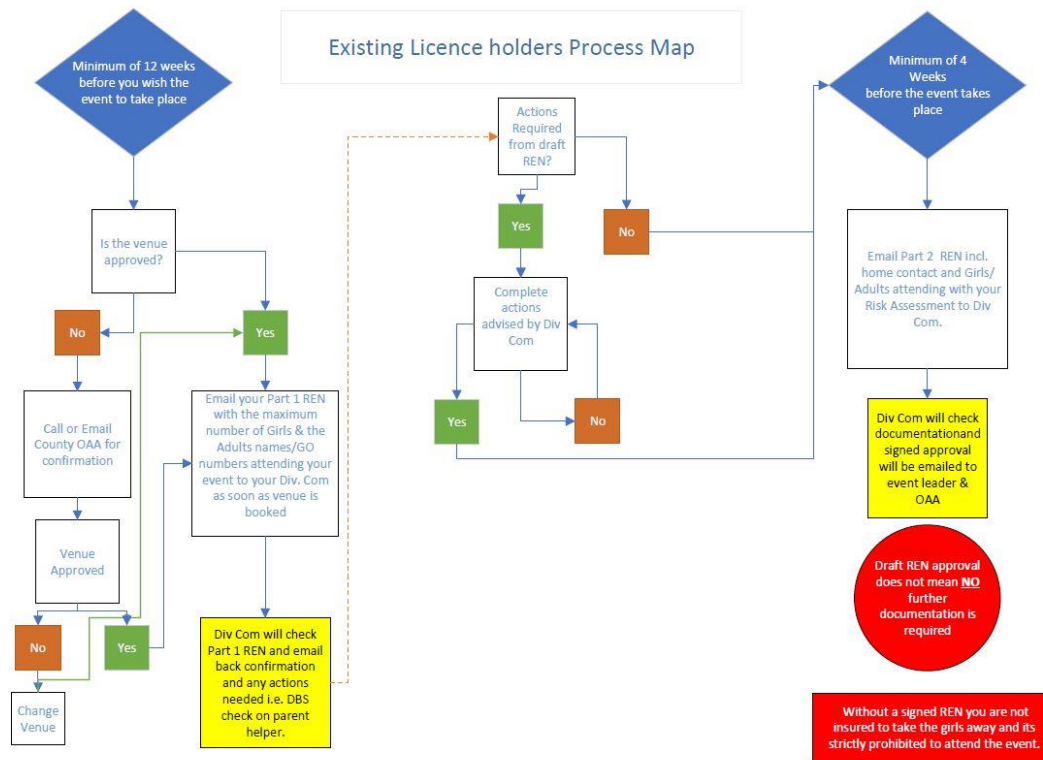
Existing Licence holders Process Map

Minimum of 12 weeks before you wish the event to take place

Is the venue approved?

No

Yes

Call or Email County OAA for confirmation

Venue Approved

No

Yes

Change Venue

Email your Part 1 REN with the maximum number of Girls & the Adults names/GO numbers attending your event to your Div. Com as soon as venue is booked

Div Com will check Part 1 REN and email back confirmation and any actions needed i.e. DBS check on parent helper.

Actions Required from draft REN?

Yes

No

Complete actions advised by Div Com

Yes

No

Minimum of 4 Weeks before the event takes place

Email Part 2 REN incl. home contact and Girls/ Adults attending with your Risk Assessment to Div Com.

Div Com will check documentationand signed approval will be emailed to event leader & OAA

Draft REN approval does not mean NO further documentation is required

Without a signed REN you are not insured to take the girls away and its strictly prohibited to attend the event.